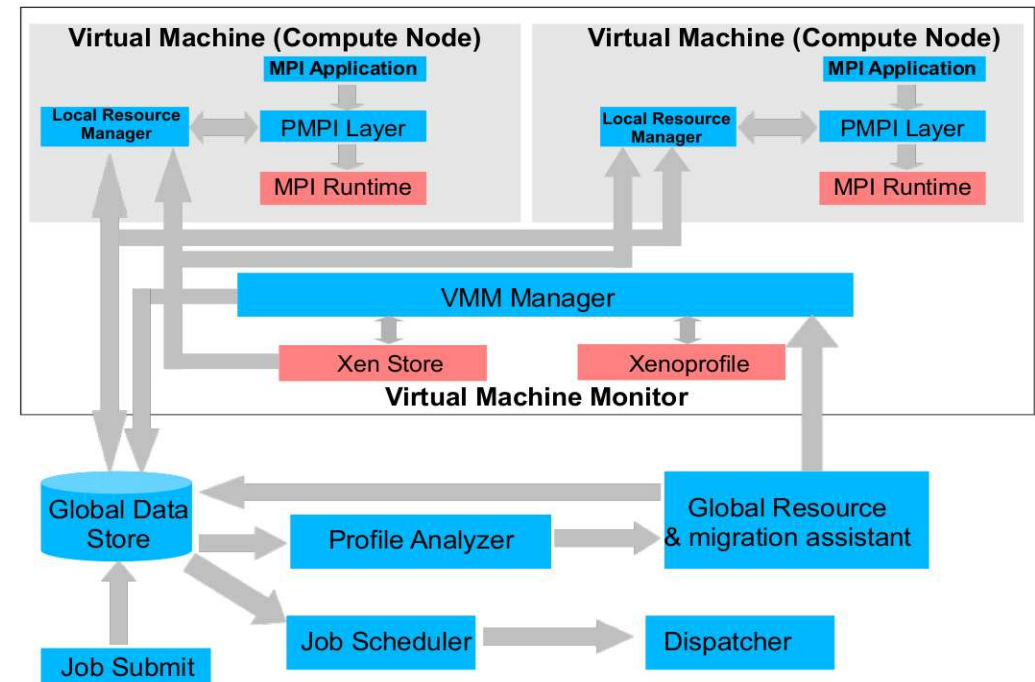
Virtual Machine (Compute Node)

MPI Application

Local Resource Manager

PMPI Layer

MPI Runtime

Virtual Machine (Compute Node)

MPI Application

Local Resource Manager

PMPI Layer

MPI Runtime

VMM Manager

Xen Store

Xenoprofile

Virtual Machine Monitor

Global Data Store

Profile Analyzer

Global Resource & migration assistant

Job Scheduler

Dispatcher

Job Submit